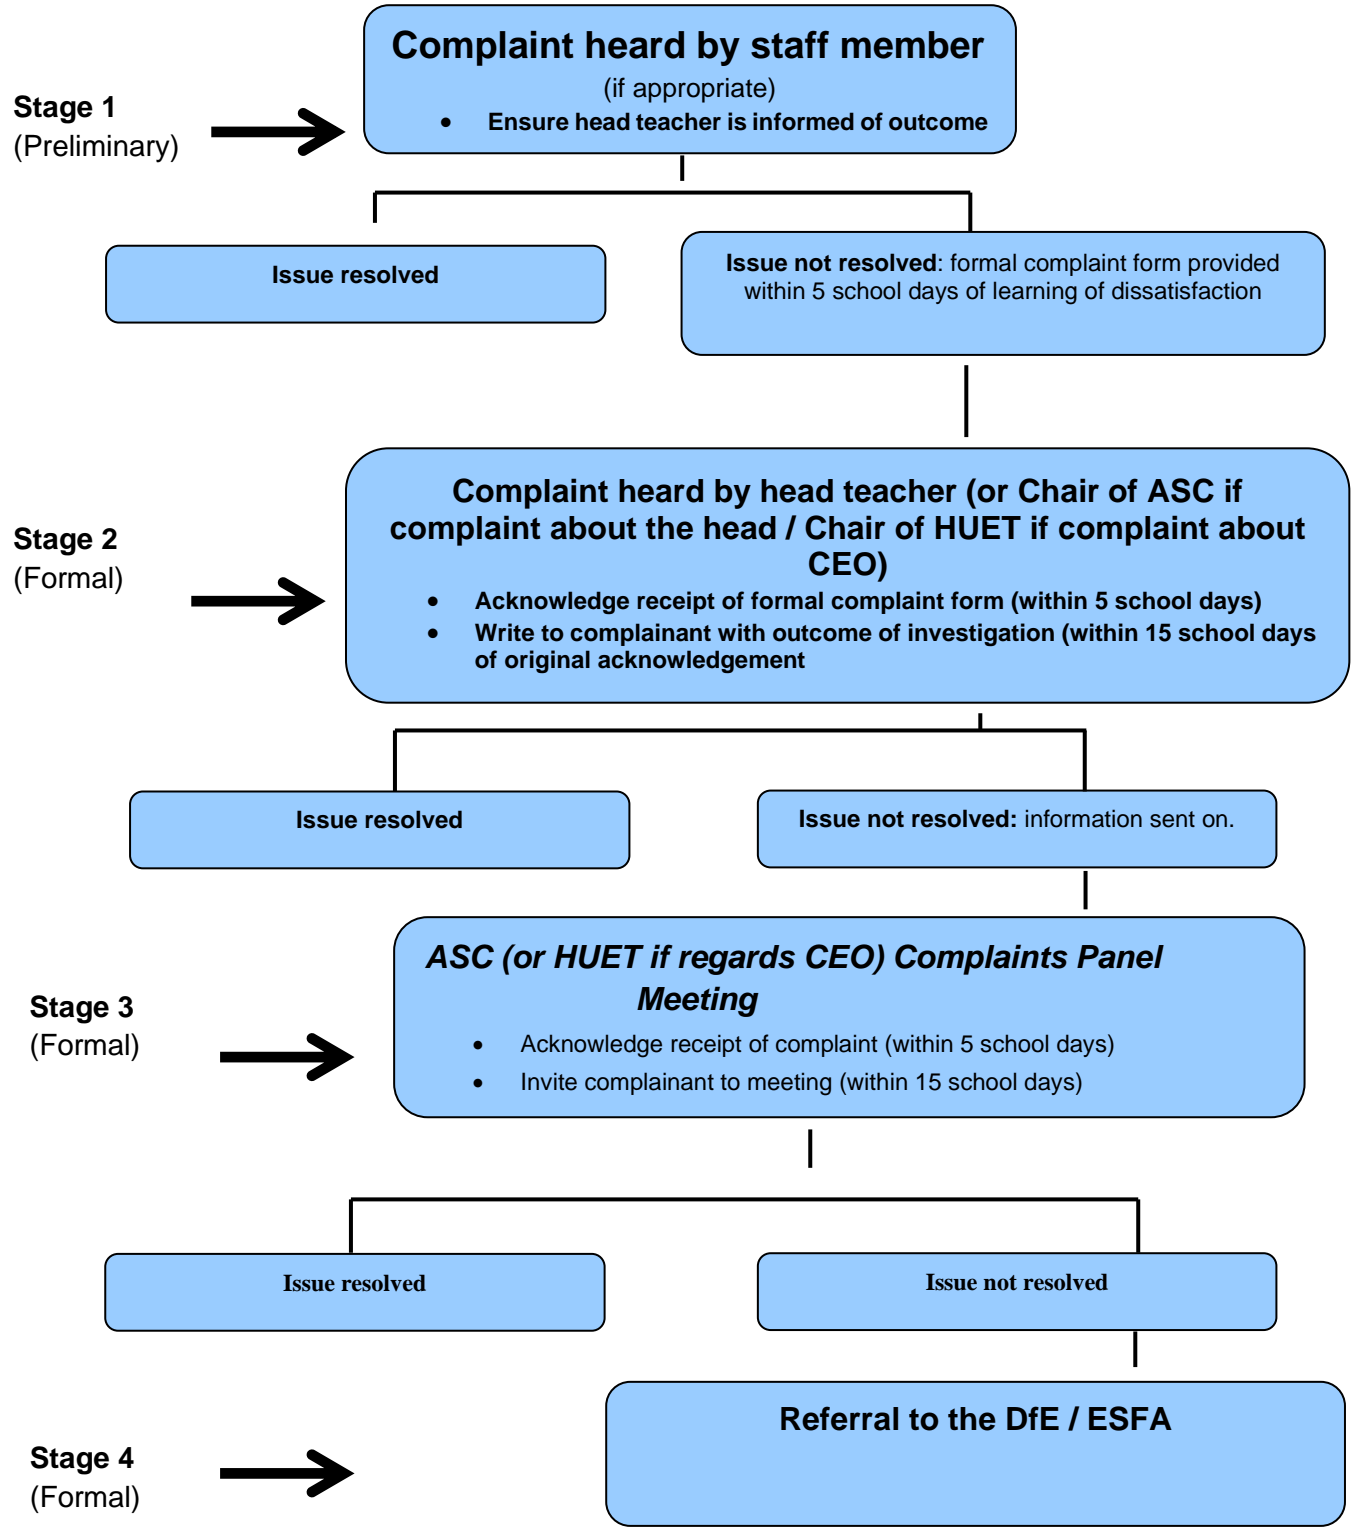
Stage 1
(Preliminary)

Complaint heard by staff member
(if appropriate)
- Ensure head teacher is informed of outcome

Issue resolved

Issue not resolved: formal complaint form provided within 5 school days of learning of dissatisfaction

Stage 2
(Formal)

Complaint heard by head teacher (or Chair of ASC if complaint about the head / Chair of HUET if complaint about CEO)
- Acknowledge receipt of formal complaint form (within 5 school days)
- Write to complainant with outcome of investigation (within 15 school days of original acknowledgement

Issue resolved

Issue not resolved: information sent on.

Stage 3
(Formal)

ASC (or HUET if regards CEO) Complaints Panel Meeting
- Acknowledge receipt of complaint (within 5 school days)
- Invite complainant to meeting (within 15 school days)

Issue resolved

Issue not resolved

Stage 4
(Formal)

Referral to the DfE / ESFA